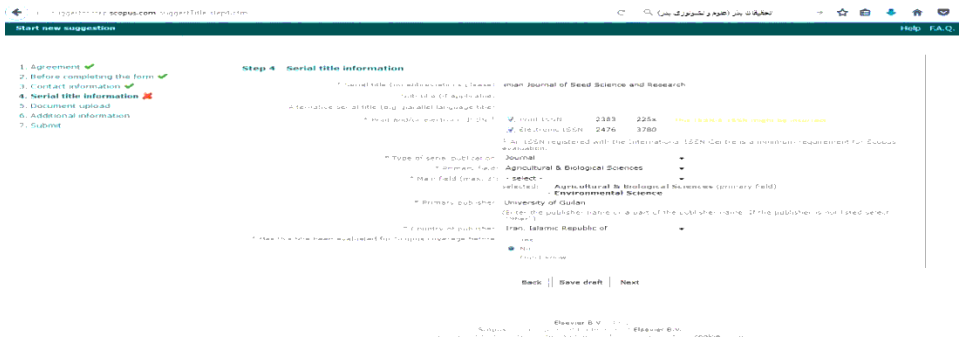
suggesttitle.scopus.com/suggestTitle_step4.cfm

تحقیقات بذر (علوم و تکنولوژی بذر)

Start new suggestion

Help F.A.Q.

1. Agreement ✔
2. Before completing the form ✔
3. Contact information ✔
4. Serial title information ✘
5. Document upload
6. Additional information
7. Submit

Step 4 Serial title information

* Serial title (or abbreviation) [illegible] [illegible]anian Journal of Seed Science and Research

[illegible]

Alternative serial title (e.g. parallel language title)

* Print and/or electronic ISSN ✔ Print ISSN 2383 225x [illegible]
✔ Electronic ISSN 2476 3780

* An ISSN registered with the International ISSN Centre is a minimum requirement for Scopus evaluation.

* Type of serial publication Journal

* Primary field Agricultural & Biological Sciences

* Main field (max. 2) - select -
selected: Agricultural & Biological Sciences (primary field)
- Environmental Science

* Primary publisher University of Guilan
(Enter the publisher name or a part of the publisher name. If the publisher is not listed select "other")

* Country of publisher Iran, Islamic Republic of

* Has this title been evaluated for Scopus coverage before? Yes
No
Don't know

Back | Save draft | Next

Elsevier B.V. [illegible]
Scopus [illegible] Elsevier B.V.
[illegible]